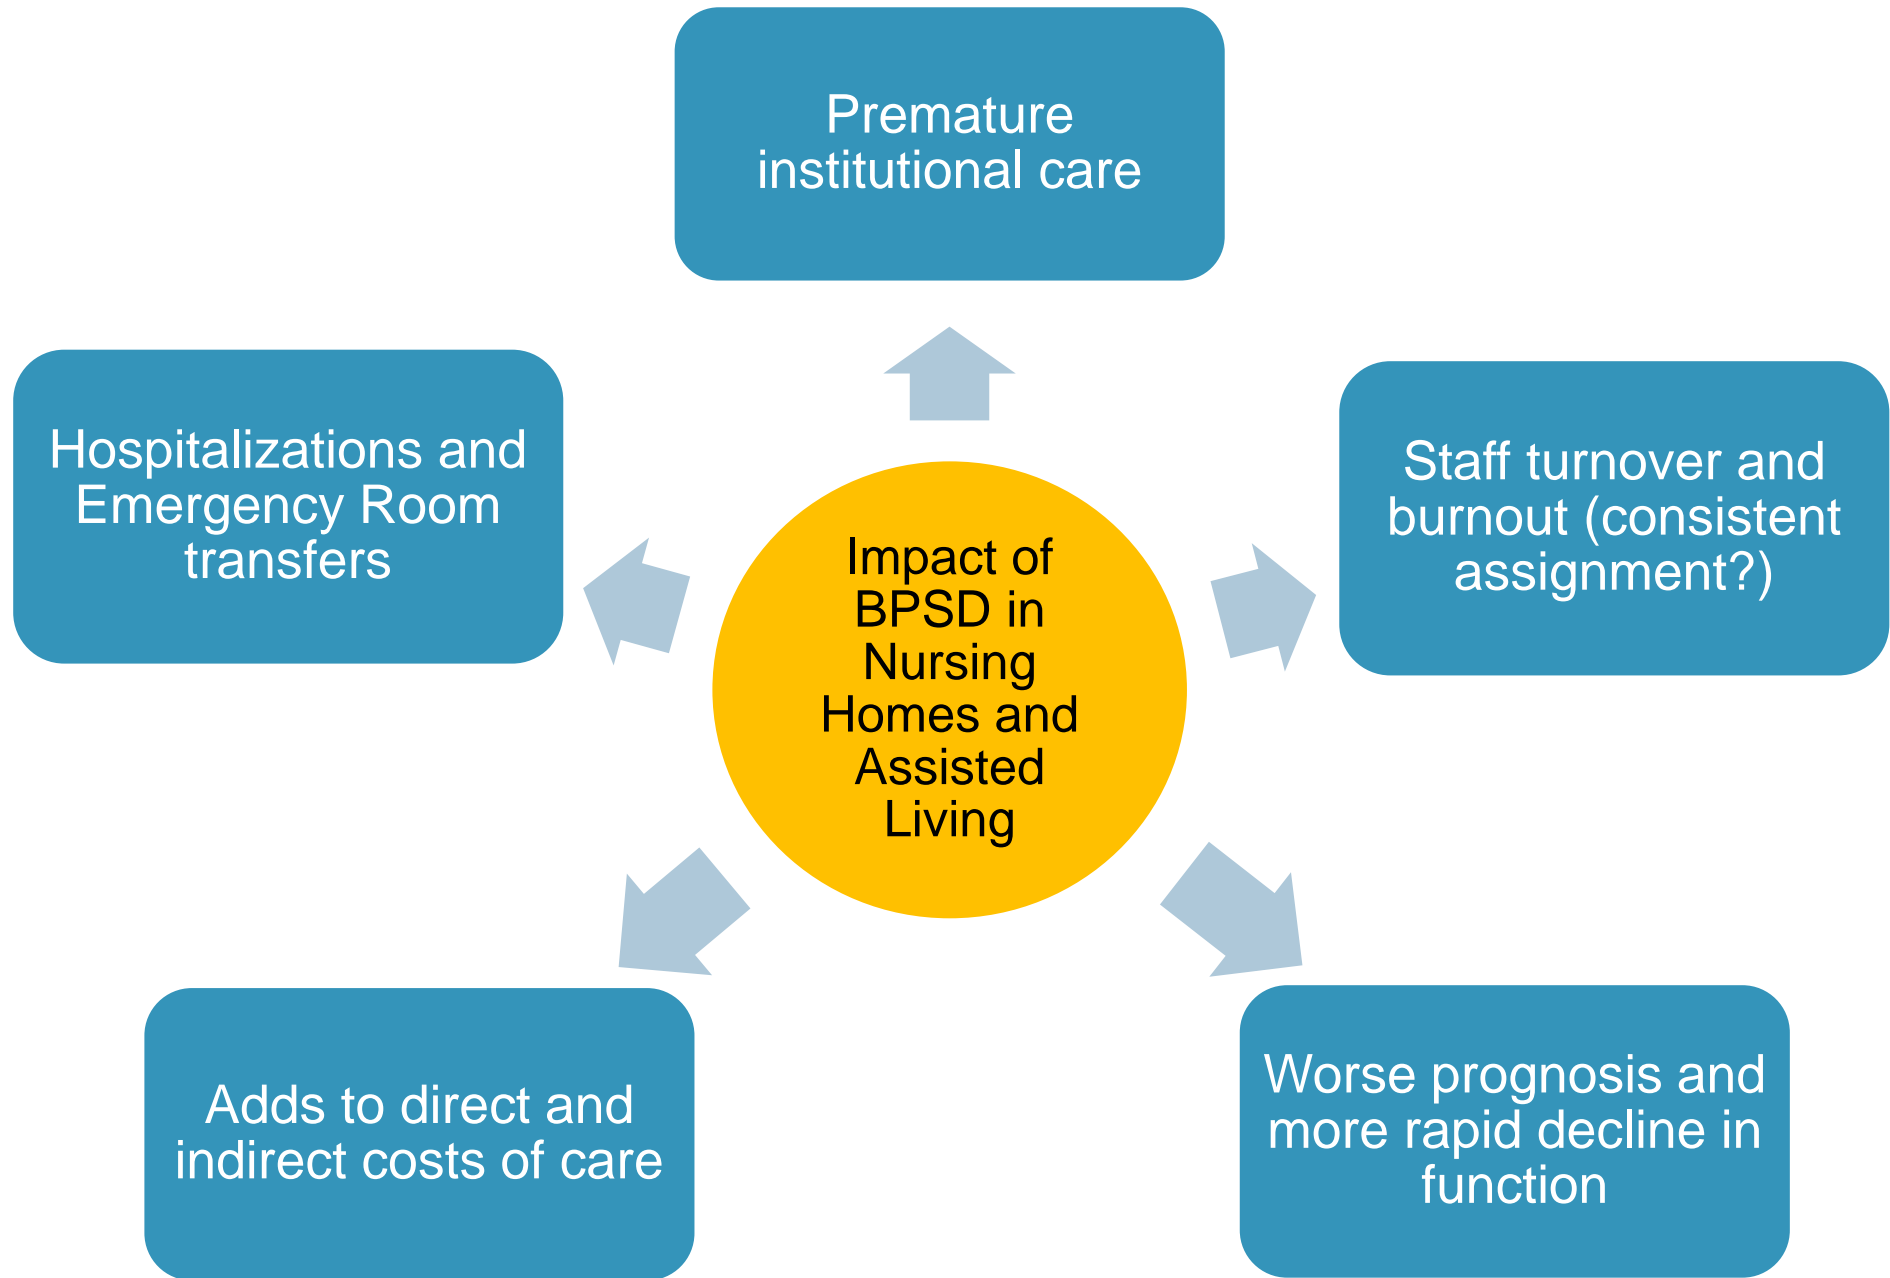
Premature institutional care

Hospitalizations and Emergency Room transfers

Impact of BPSD in Nursing Homes and Assisted Living

Staff turnover and burnout (consistent assignment?)

Adds to direct and indirect costs of care

Worse prognosis and more rapid decline in function